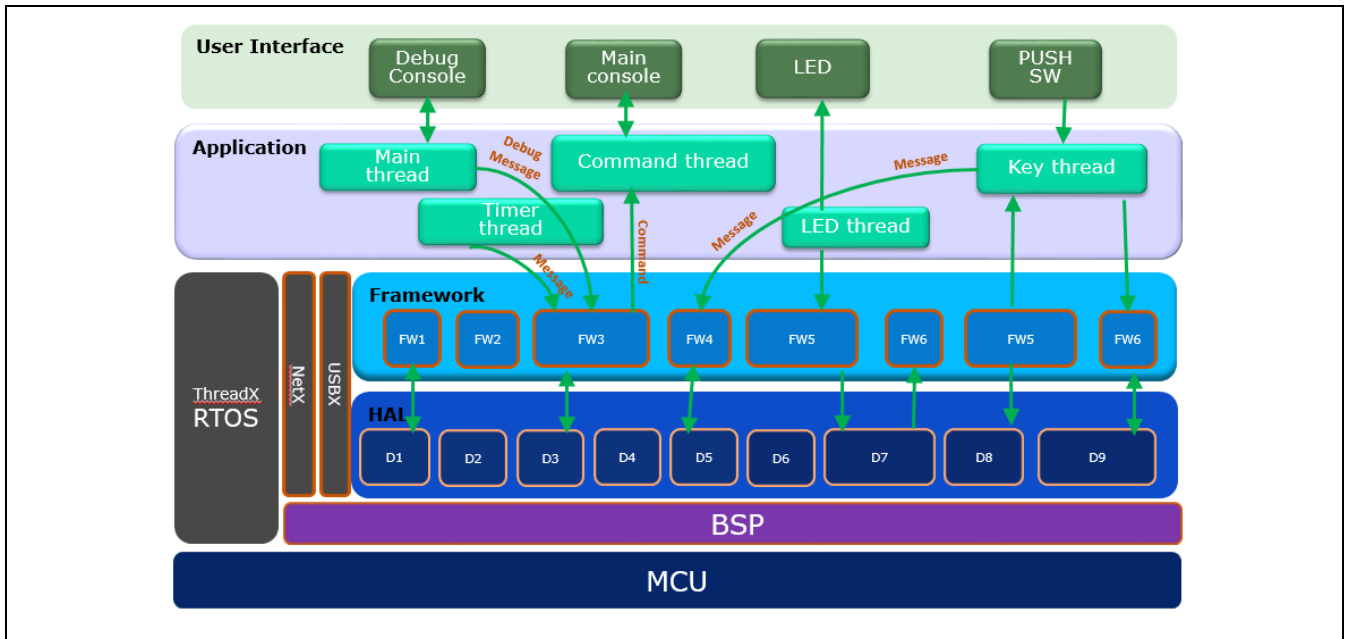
User Interface

Debug Console

Main console

LED

PUSH SW

Application

Main thread

Debug Message

Command thread

Message

Key thread

Timer thread

Command

Message

LED thread

Message

ThreadX RTOS

NetX

USBX

Framework

FW1

FW2

FW3

FW4

FW5

FW6

FW5

FW6

HAL

D1

D2

D3

D4

D5

D6

D7

D8

D9

BSP

MCU